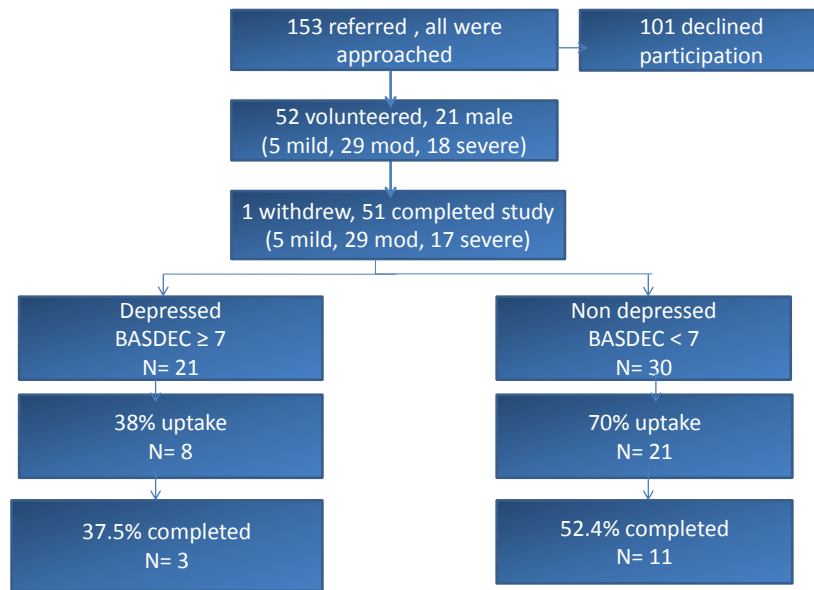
153 referred , all were approached

101 declined participation

52 volunteered, 21 male (5 mild, 29 mod, 18 severe)

1 withdrew, 51 completed study (5 mild, 29 mod, 17 severe)

Depressed BASDEC ≥ 7 N= 21

38% uptake N= 8

37.5% completed N= 3

Non depressed BASDEC < 7 N= 30

70% uptake N= 21

52.4% completed N= 11